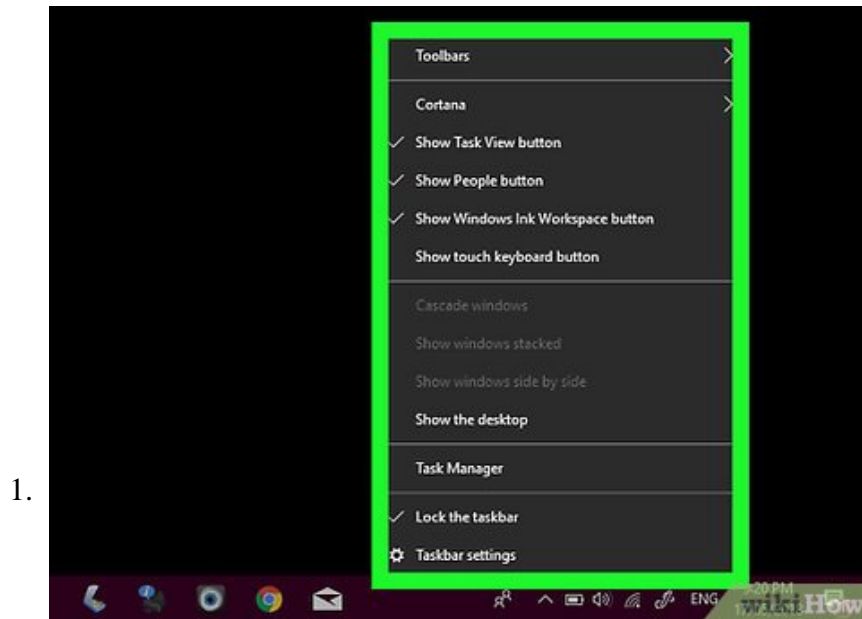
1.

Toolbars

Cortana

Show Task View button

Show People button

Show Windows Ink Workspace button

Show touch keyboard button

Cascade windows

Show windows stacked

Show windows side by side

Show the desktop

Task Manager

Lock the taskbar

Taskbar settings

ENG

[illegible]20 PM

wikiHow